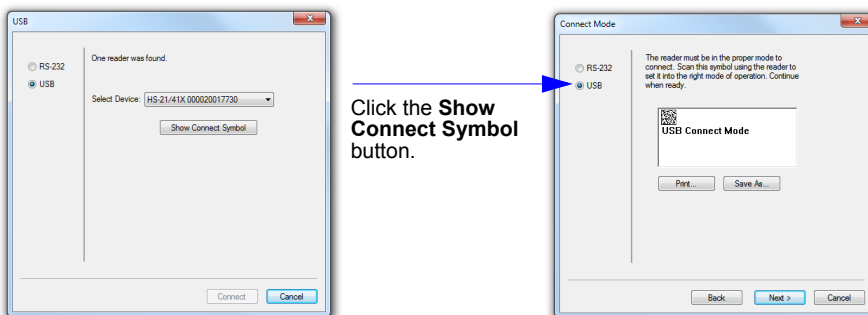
USB

RS-232

USB

One reader was found.

Select Device: HS-21/41X 000020017730

Show Connect Symbol

Connect

Cancel

Click the **Show Connect Symbol** button.

Connect Mode

RS-232

USB

The reader must be in the proper mode to connect. Scan this symbol using the reader to set it into the right mode of operation. Continue when ready.

USB Connect Mode

Print...

Save As...

Back

Next >

Cancel